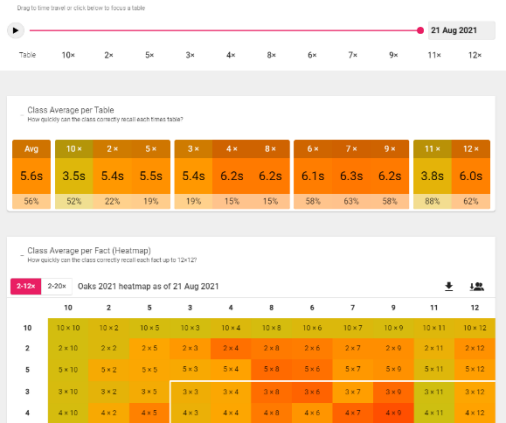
Drag to time travel or click below to focus a table

21 Aug 2021

Table 10× 2× 5× 3× 4× 8× 6× 7× 9× 11× 12×

Class Average per Table
How quickly can the class correctly recall each times table?

| Avg | 10 × | 2 × | 5 × | 3 × | 4 × | 8 × | 6 × | 7 × | 9 × | 11 × | 12 × |
|---|---|---|---|---|---|---|---|---|---|---|---|
| 5.6s | 3.5s | 5.4s | 5.5s | 5.4s | 6.2s | 6.2s | 6.1s | 6.3s | 6.2s | 3.8s | 6.0s |
| 56% | 52% | 22% | 19% | 19% | 15% | 15% | 58% | 63% | 58% | 88% | 62% |

Class Average per Fact (Heatmap)
How quickly can the class correctly recall each fact up to 12×12?

2-12× 2-20× Oaks 2021 heatmap as of 21 Aug 2021

| | 10 | 2 | 5 | 3 | 4 | 8 | 6 | 7 | 9 | 11 | 12 |
|---|---|---|---|---|---|---|---|---|---|---|---|
| 10 | 10 × 10 | 10 × 2 | 10 × 5 | 10 × 3 | 10 × 4 | 10 × 8 | 10 × 6 | 10 × 7 | 10 × 9 | 10 × 11 | 10 × 12 |
| 2 | 2 × 10 | 2 × 2 | 2 × 5 | 2 × 3 | 2 × 4 | 2 × 8 | 2 × 6 | 2 × 7 | 2 × 9 | 2 × 11 | 2 × 12 |
| 5 | 5 × 10 | 5 × 2 | 5 × 5 | 5 × 3 | 5 × 4 | 5 × 8 | 5 × 6 | 5 × 7 | 5 × 9 | 5 × 11 | 5 × 12 |
| 3 | 3 × 10 | 3 × 2 | 3 × 3 | 3 × 3 | 3 × 4 | 3 × 8 | 3 × 6 | 3 × 7 | 3 × 9 | 3 × 11 | 3 × 12 |
| 4 | 4 × 10 | 4 × 2 | 4 × 5 | 4 × 3 | 4 × 4 | 4 × 8 | 4 × 6 | 4 × 7 | 4 × 9 | 4 × 11 | 4 × 12 |